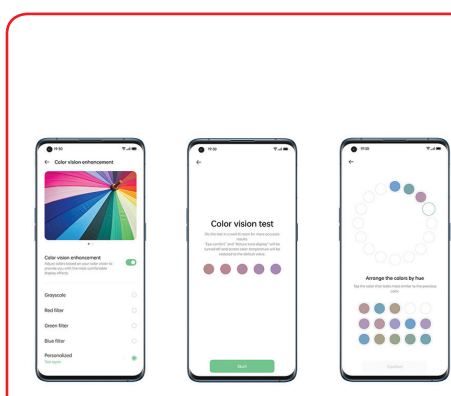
19:50

Color vision enhancement

Color vision enhancement
Adjust colors based on your color vision to provide you with the most comfortable display effects.

Grayscale

Red filter

Green filter

Blue filter

Personalized
Test again

19:50

Color vision test

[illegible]

Start

19:50

Arrange the colors by hue

Tap the color that looks most similar to the previous color.

Confirm